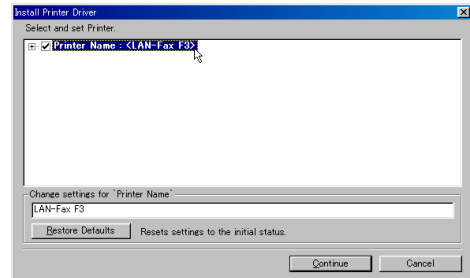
Install Printer Driver

Select and set Printer.

Printer Name : <LAN-Fax F3>

Change settings for `Printer Name`

LAN-Fax F3

Restore Defaults

Resets settings to the initial status.

Continue

Cancel